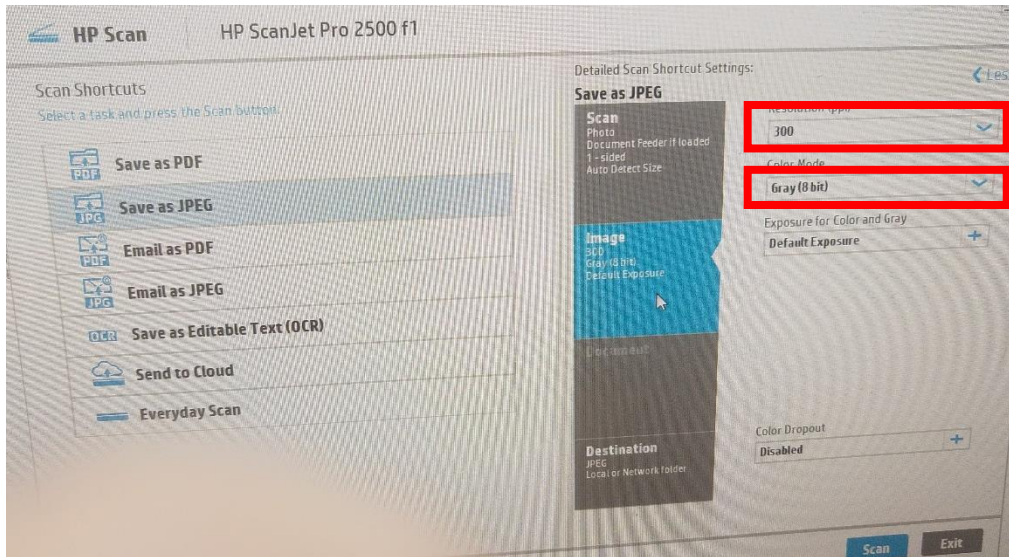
HP Scan HP ScanJet Pro 2500 f1

Scan Shortcuts
Select a task and press the Scan button:

PDF Save as PDF
JPG Save as JPEG
PDF Email as PDF
JPG Email as JPEG
OCR Save as Editable Text (OCR)
Send to Cloud
Everyday Scan

Detailed Scan Shortcut Settings:
Save as JPEG

Scan
Photo
Document Feeder if loaded
1-sided
Auto Detect Size

Image
300
Gray (8 bit)
Default Exposure

Document

Destination
JPEG
Local or Network folder

Resolution (ppi)
300

Color Mode
Gray (8 bit)

Exposure for Color and Gray
Default Exposure

Color Dropout
Disabled

Les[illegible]

Scan Exit